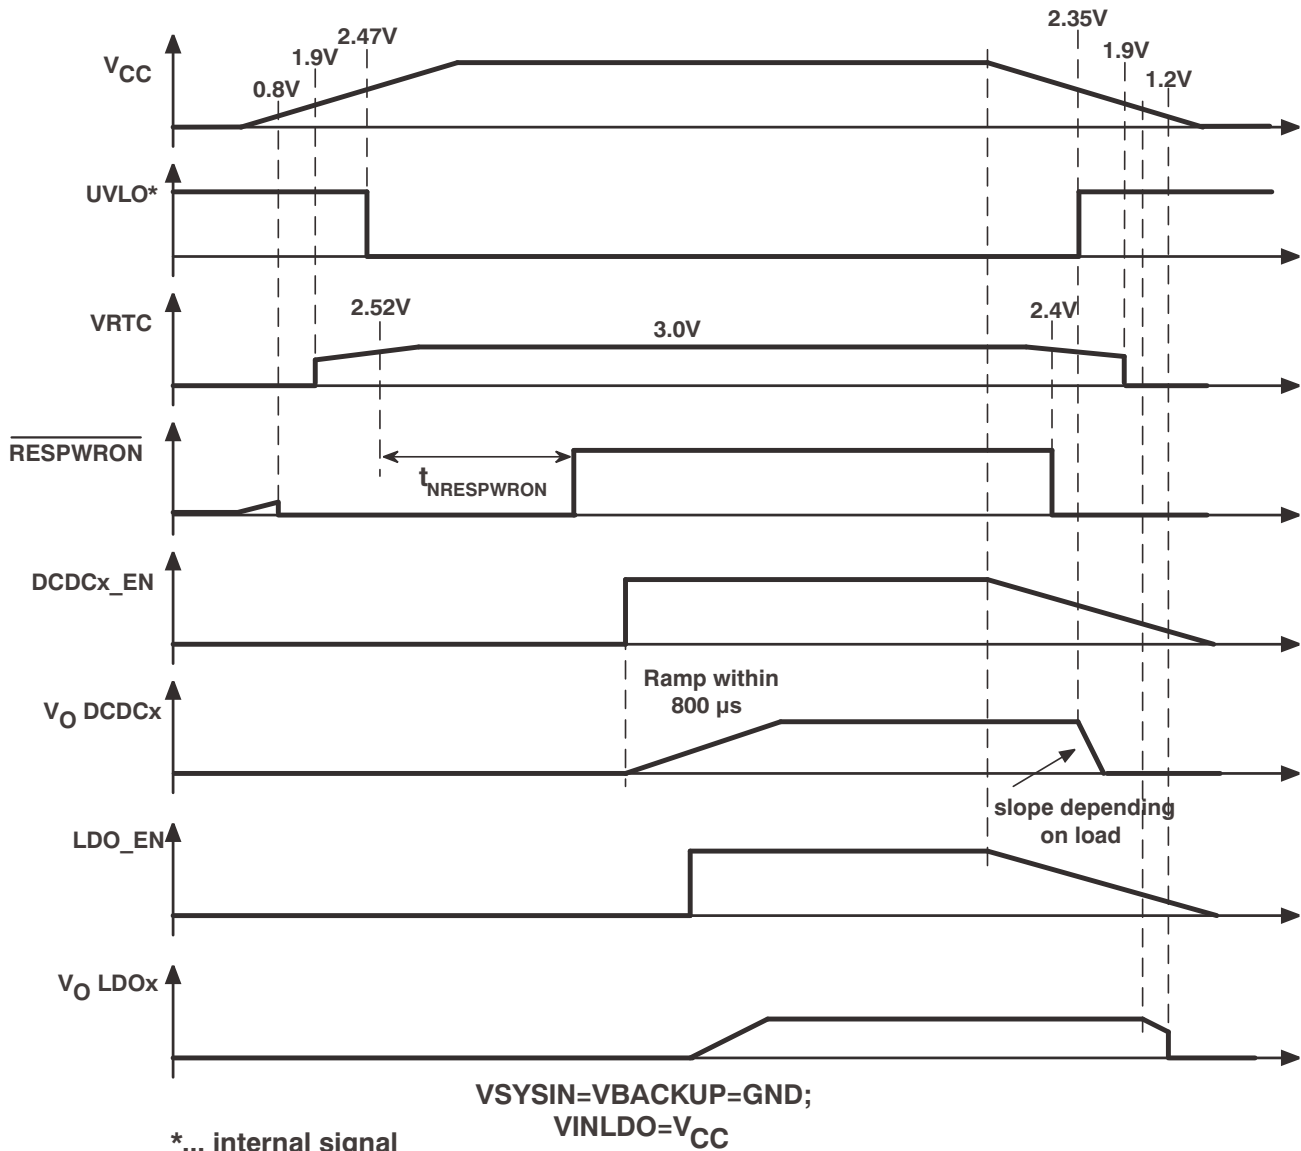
$V_{CC}$
0.8V
1.9V
2.47V
2.35V
1.9V
1.2V
UVLO*
VRTC
2.52V
3.0V
2.4V
$\overline{RESPWRON}$
$t_{NRESPWRON}$
DCDCx_EN
$V_O$ DCDCx
Ramp within 800 µs
slope depending on load
LDO_EN
$V_O$ LDOx
VSYSIN=VBACKUP=GND;
VINLDO=$V_{CC}$
*... internal signal